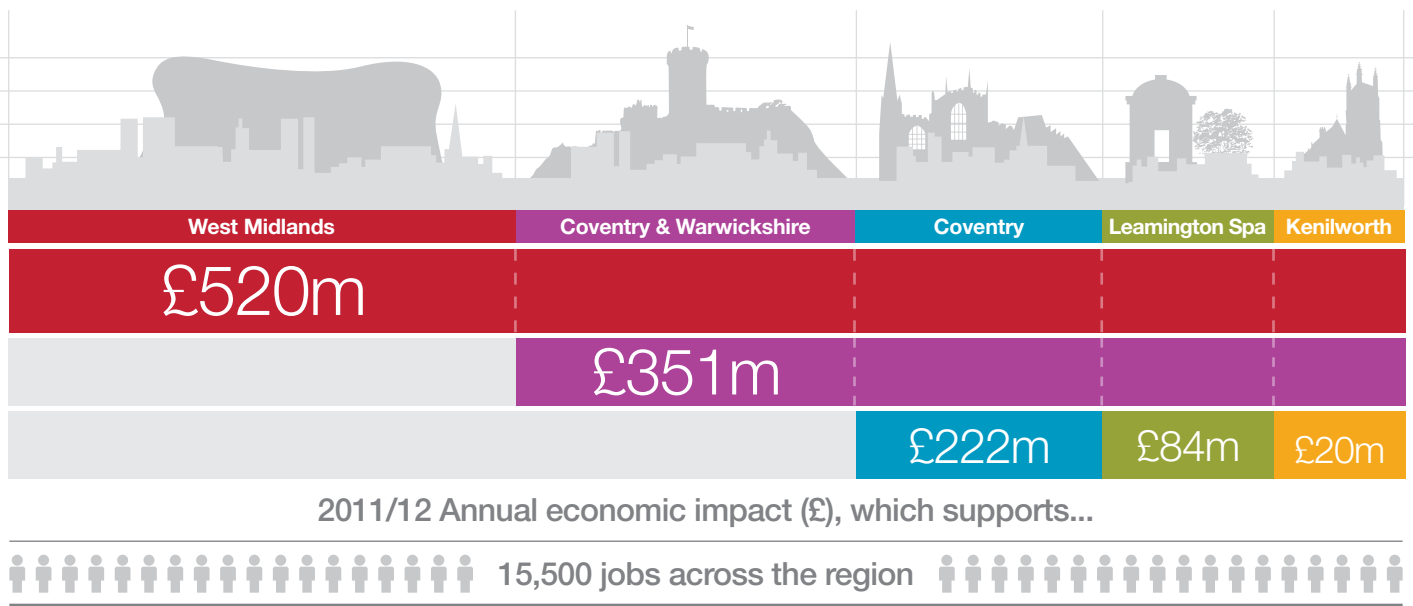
| West Midlands | Coventry & Warwickshire | Coventry | Leamington Spa | Kenilworth |
|---|---|---|---|---|
| £520m | | | | |
| | £351m | | | |
| | | £222m | £84m | £20m |

2011/12 Annual economic impact (£), which supports...

15,500 jobs across the region